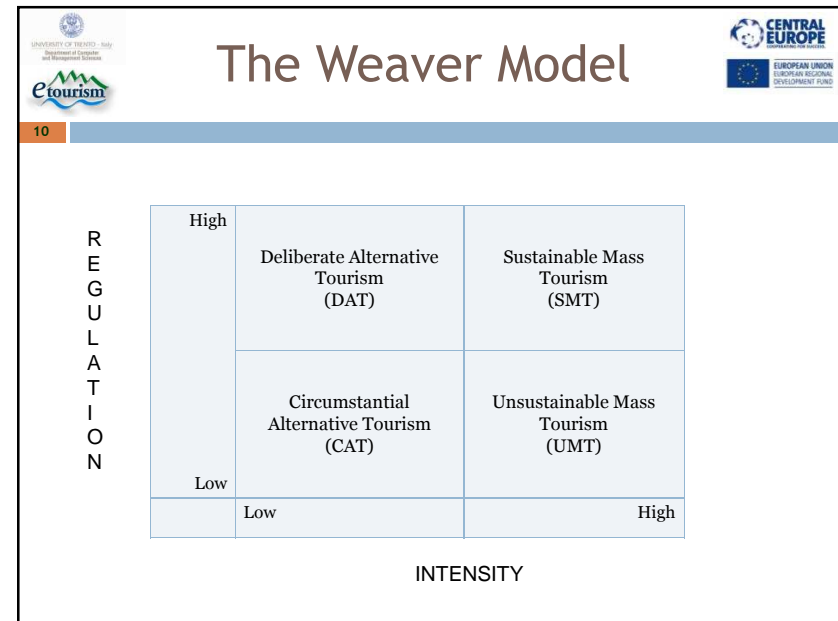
UNIVERSITY OF TRENTO - Italy
Department of Computer and Management Sciences

etourism

The Weaver Model

CENTRAL EUROPE
COOPERATING FOR SUCCESS.

EUROPEAN UNION
EUROPEAN REGIONAL DEVELOPMENT FUND

10

REGULATION

| High | Deliberate Alternative Tourism (DAT) | Sustainable Mass Tourism (SMT) |
|---|---|---|
| Low | Circumstantial Alternative Tourism (CAT) | Unsustainable Mass Tourism (UMT) |
| | Low | High |

INTENSITY